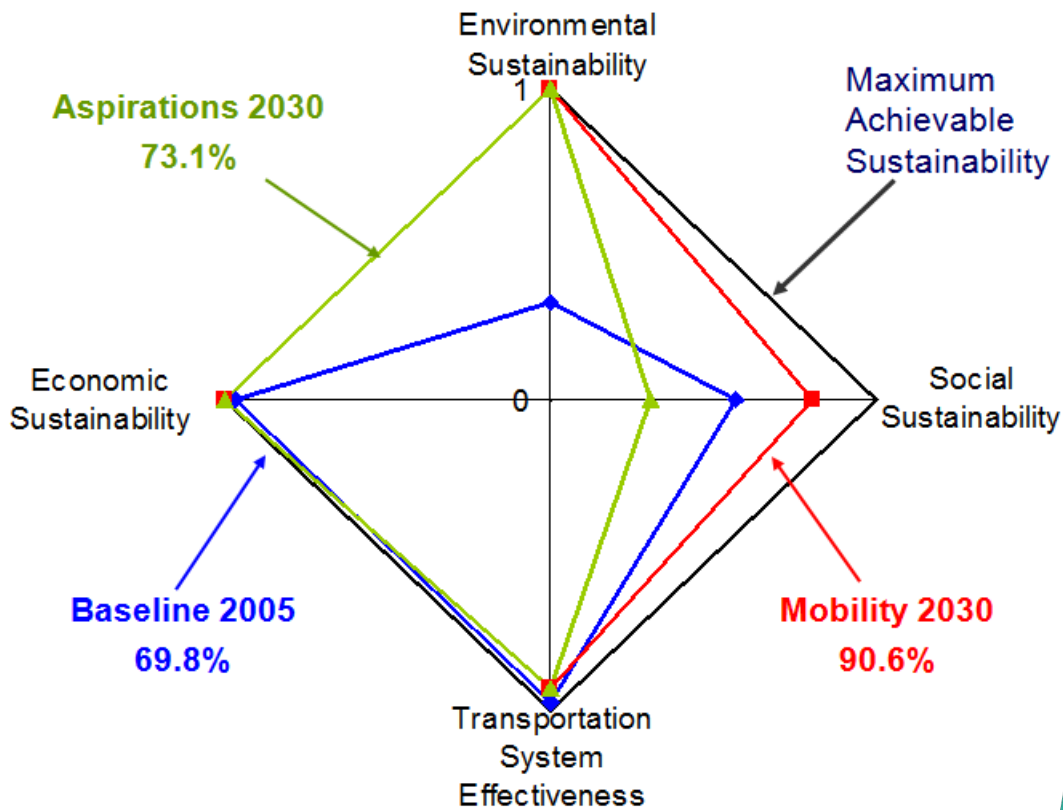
Environmental Sustainability

1

Aspirations 2030
73.1%

Maximum Achievable Sustainability

Economic Sustainability

0

Social Sustainability

Baseline 2005
69.8%

Mobility 2030
90.6%

Transportation System Effectiveness